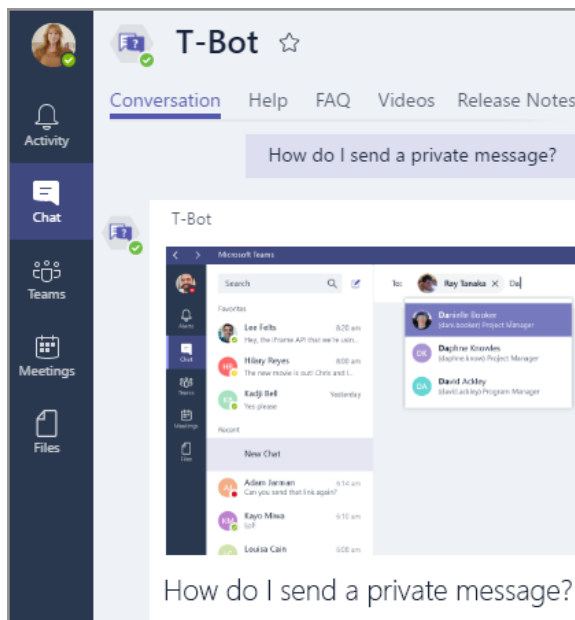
Activity
Chat
Teams
Meetings
Files

T-Bot ☆

Conversation Help FAQ Videos Release Notes

How do I send a private message?

T-Bot

Microsoft Teams

Search

Favorites

Lee Felts 8:20 am
Hey, the iFrame API that we're usin...

Hilary Reyes 8:00 am
The new movie is out! Chris and I...

Kadji Bell Yesterday
Yes please

Recent

New Chat

Adam Jarman 9:14 am
Can you send that link again?

Kayo Miwa 6:10 am
LoF

Louisa Cain 6:08 am

Activity
Chat
Teams
Meetings
Files

To: Ray Tanaka × Da

Danielle Booker
(dani.booker) Project Manager

Daphne Knowles
(daphne.knowe) Project Manager

David Ackley
(david.ackley) Program Manager

How do I send a private message?